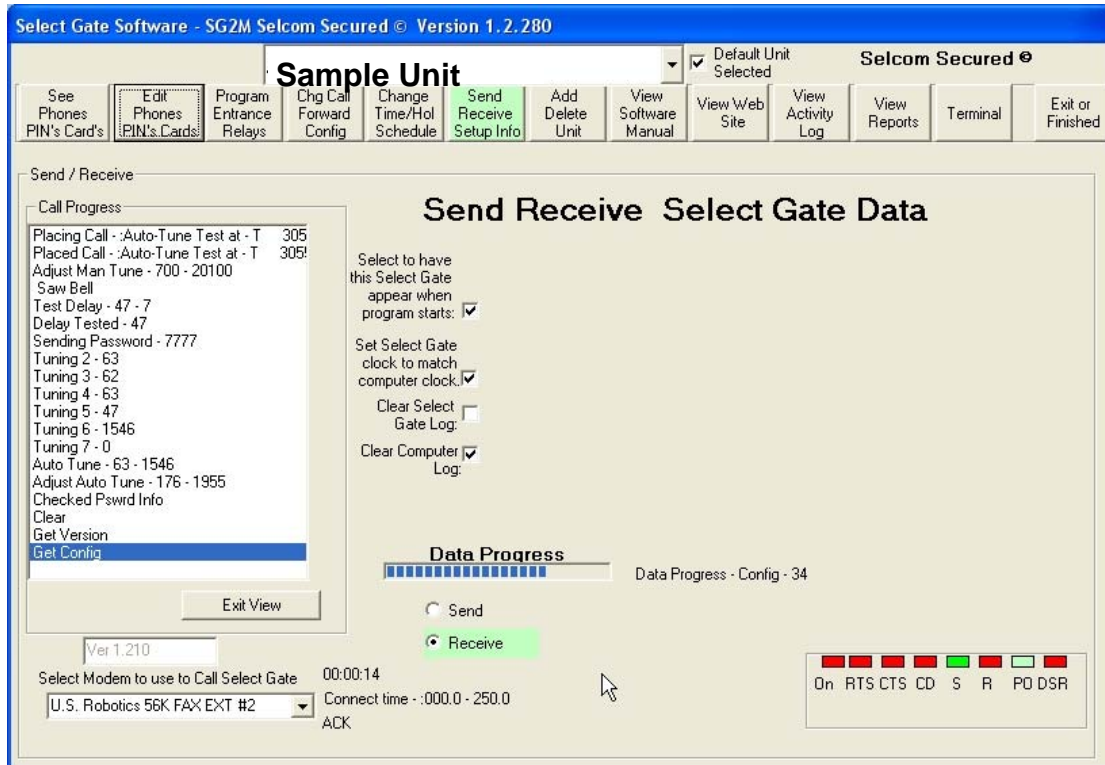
Select Gate Software - SG2M Selcom Secured © Version 1.2.280

Sample Unit

Default Unit Selected

Selcom Secured ⊖

See Phones PIN's Card's

Edit Phones PIN's Cards

Program Entrance Relays

Chg Call Forward Config

Change Time/Hol Schedule

Send Receive Setup Info

Add Delete Unit

View Software Manual

View Web Site

View Activity Log

View Reports

Terminal

Exit or Finished

Send / Receive

Call Progress

Placing Call - :Auto-Tune Test at - T 305
Placed Call - :Auto-Tune Test at - T 305!
Adjust Man Tune - 700 - 20100
Saw Bell
Test Delay - 47 - 7
Delay Tested - 47
Sending Password - 7777
Tuning 2 - 63
Tuning 3 - 62
Tuning 4 - 63
Tuning 5 - 47
Tuning 6 - 1546
Tuning 7 - 0
Auto Tune - 63 - 1546
Adjust Auto Tune - 176 - 1955
Checked Pswrd Info
Clear
Get Version
Get Config

Exit View

Send Receive Select Gate Data

Select to have this Select Gate appear when program starts:

Set Select Gate clock to match computer clock.

Clear Select Gate Log:

Clear Computer Log:

Data Progress

Data Progress - Config - 34

Send

Receive

Ver 1.210

Select Modem to use to Call Select Gate

U.S. Robotics 56K FAX EXT #2

00:00:14

Connect time - :000.0 - 250.0

ACK

On RTS CTS CD S R PO DSR